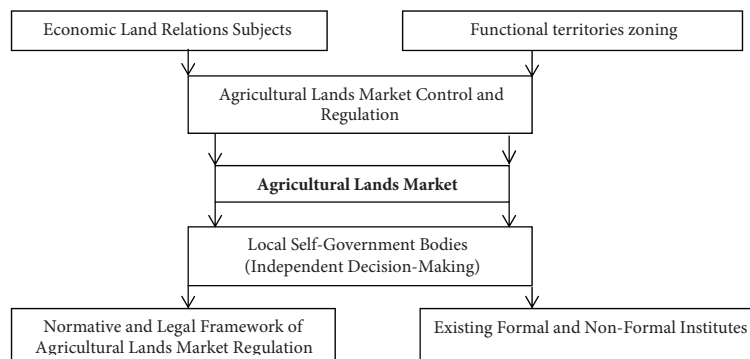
Economic Land Relations Subjects

Functional territories zoning

Agricultural Lands Market Control and Regulation

**Agricultural Lands Market**

Local Self-Government Bodies (Independent Decision-Making)

Normative and Legal Framework of Agricultural Lands Market Regulation

Existing Formal and Non-Formal Institutes